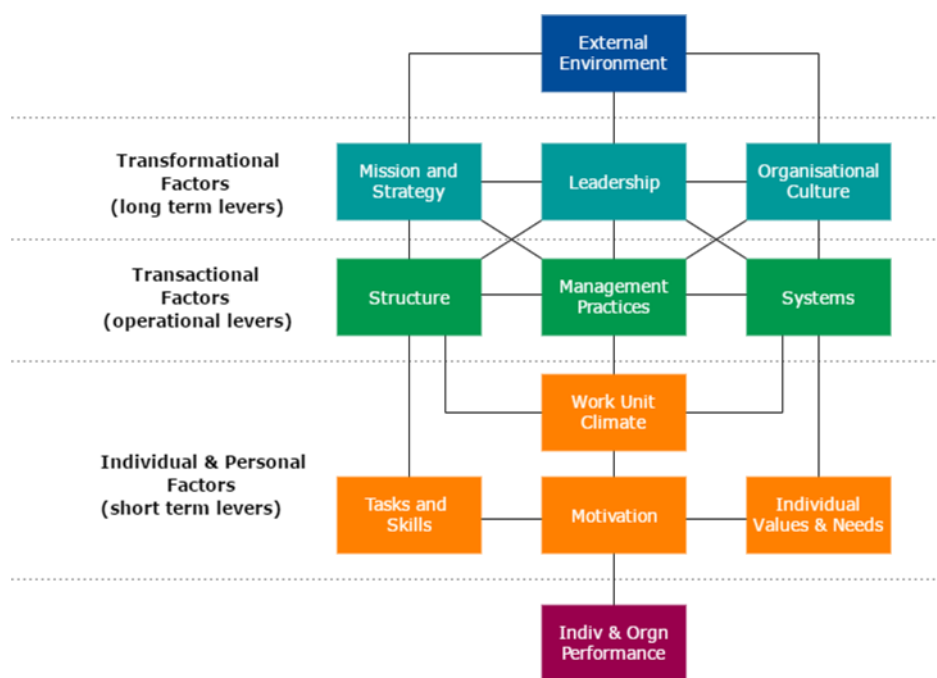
External Environment

Transformational Factors (long term levers)

Mission and Strategy

Leadership

Organisational Culture

Transactional Factors (operational levers)

Structure

Management Practices

Systems

Work Unit Climate

Individual & Personal Factors (short term levers)

Tasks and Skills

Motivation

Individual Values & Needs

Indiv & Orgn Performance